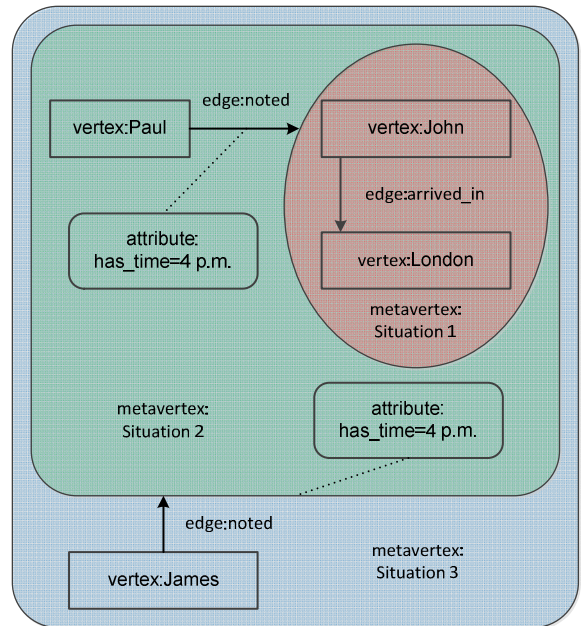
vertex:Paul

edge:noted

vertex:John

edge:arrived_in

attribute: has_time=4 p.m.

vertex:London

metavertex: Situation 1

metavertex: Situation 2

attribute: has_time=4 p.m.

edge:noted

metavertex: Situation 3

vertex:James